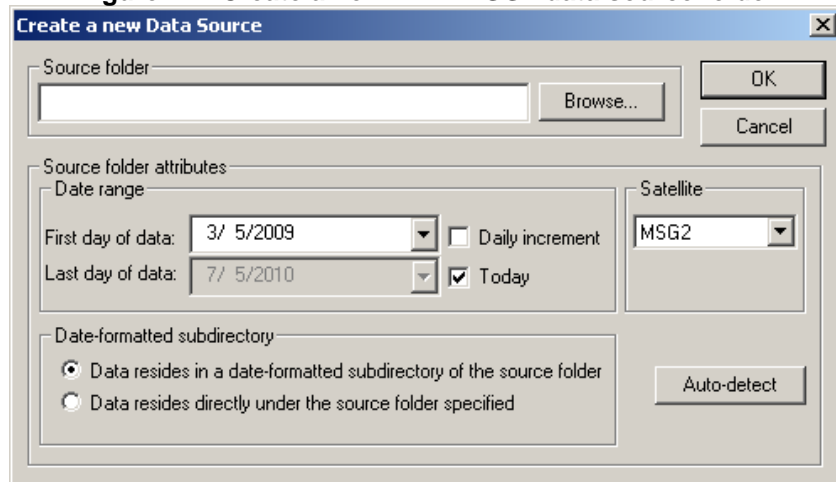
Create a new Data Source

Source folder

Browse...

OK

Cancel

Source folder attributes

Date range

First day of data: 3/ 5/2009

Daily increment

Last day of data: 7/ 5/2010

Today

Satellite

MSG2

Date-formatted subdirectory

Data resides in a date-formatted subdirectory of the source folder

Data resides directly under the source folder specified

Auto-detect